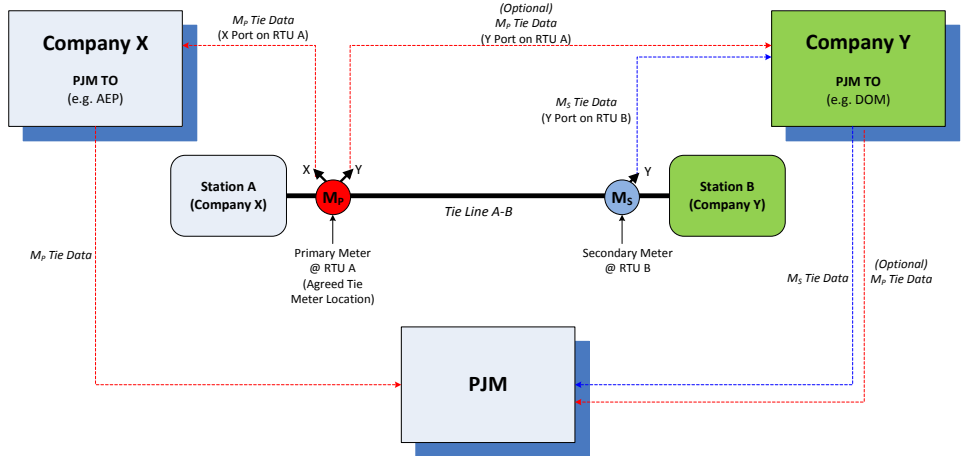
Company X

PJM TO
(e.g. AEP)

$M_P$ Tie Data
(X Port on RTU A)

(Optional)
$M_P$ Tie Data
(Y Port on RTU A)

Company Y

PJM TO
(e.g. DOM)

$M_S$ Tie Data
(Y Port on RTU B)

X

Y

Y

Station A
(Company X)

$M_P$

Tie Line A-B

$M_S$

Station B
(Company Y)

$M_P$ Tie Data

Primary Meter
@ RTU A
(Agreed Tie
Meter Location)

Secondary Meter
@ RTU B

$M_S$ Tie Data

(Optional)
$M_P$ Tie Data

PJM